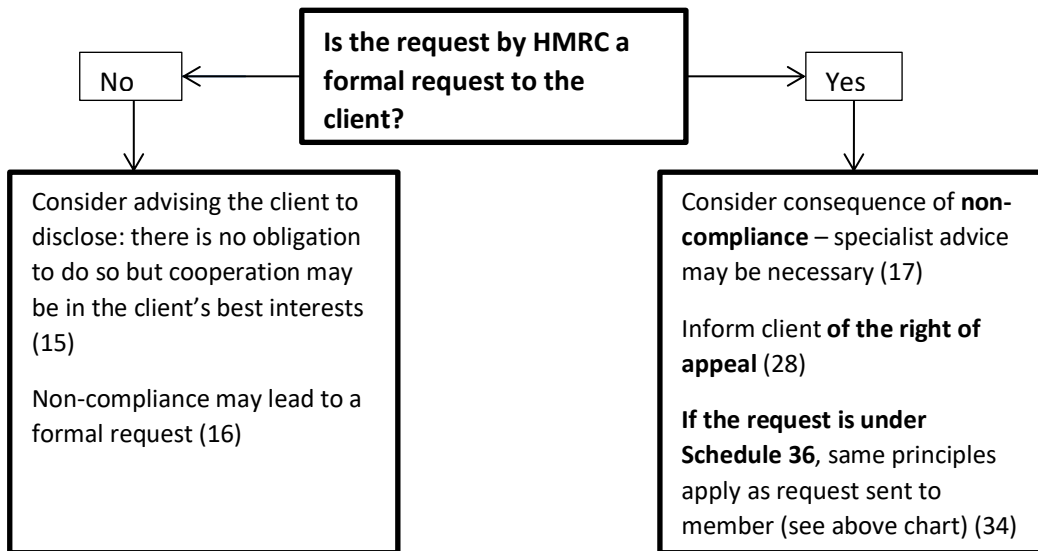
**Is the request by HMRC a formal request to the client?**

No

Yes

Consider advising the client to disclose: there is no obligation to do so but cooperation may be in the client's best interests (15)

Non-compliance may lead to a formal request (16)

Consider consequence of **non-compliance** – specialist advice may be necessary (17)

Inform client **of the right of appeal** (28)

**If the request is under Schedule 36**, same principles apply as request sent to member (see above chart) (34)